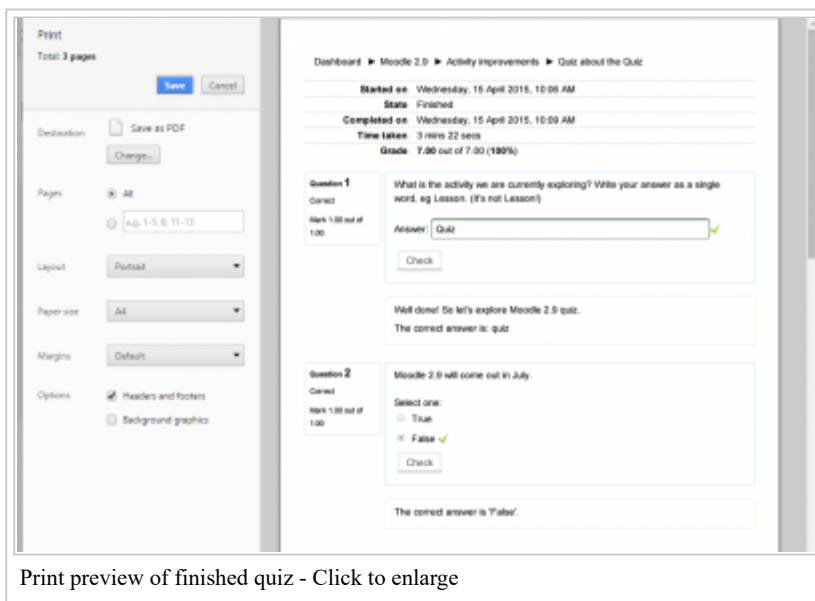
Print
Total: 3 pages

Save Cancel

Destination Save as PDF
Change...

Pages All
e.g. 1-5, 8, 11-13

Layout Portrait

Paper size A4

Margins Default

Options Headers and footers
Background graphics

Dashboard ► Moodle 2.9 ► Activity improvements ► Quiz about the Quiz

Started on Wednesday, 15 April 2015, 10:06 AM
State Finished
Completed on Wednesday, 15 April 2015, 10:09 AM
Time taken 3 mins 22 secs
Grade 7.00 out of 7.00 (100%)

Question 1
Correct
Mark 1.00 out of 1.00

What is the activity we are currently exploring? Write your answer as a single word, eg Lesson. (It's not Lesson!)

Answer: Quiz

Check

Well done! So let's explore Moodle 2.9 quiz.

The correct answer is: quiz

Question 2
Correct
Mark 1.00 out of 1.00

Moodle 2.9 will come out in July.

Select one:
True
False

Check

The correct answer is 'False'.

Print preview of finished quiz - Click to enlarge